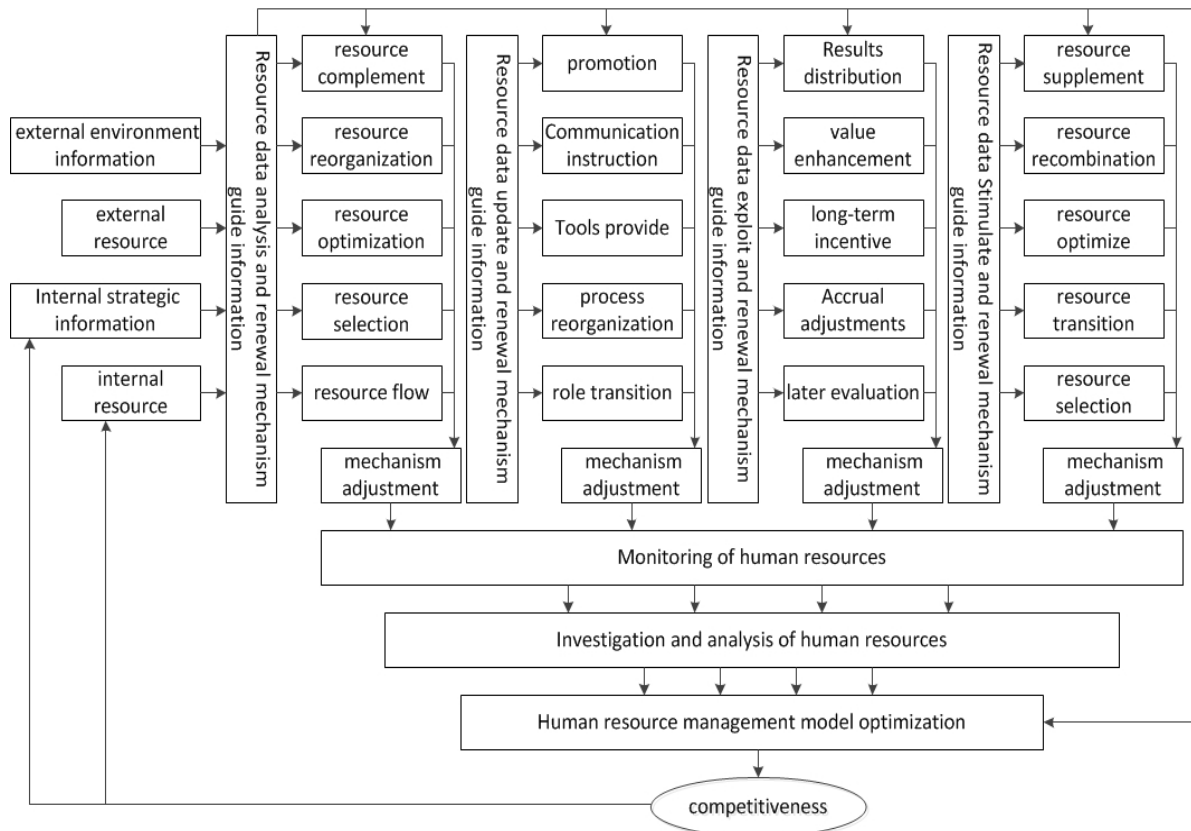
external environment information

external resource

Internal strategic information

internal resource

Resource data analysis and renewal mechanism guide information

resource complement

resource reorganization

resource optimization

resource selection

resource flow

mechanism adjustment

Resource data update and renewal mechanism guide information

promotion

Communication instruction

Tools provide

process reorganization

role transition

mechanism adjustment

Resource data exploit and renewal mechanism guide information

Results distribution

value enhancement

long-term incentive

Accrual adjustments

later evaluation

mechanism adjustment

Resource data Stimulate and renewal mechanism guide information

resource supplement

resource recombination

resource optimize

resource transition

resource selection

mechanism adjustment

Monitoring of human resources

Investigation and analysis of human resources

Human resource management model optimization

competitiveness